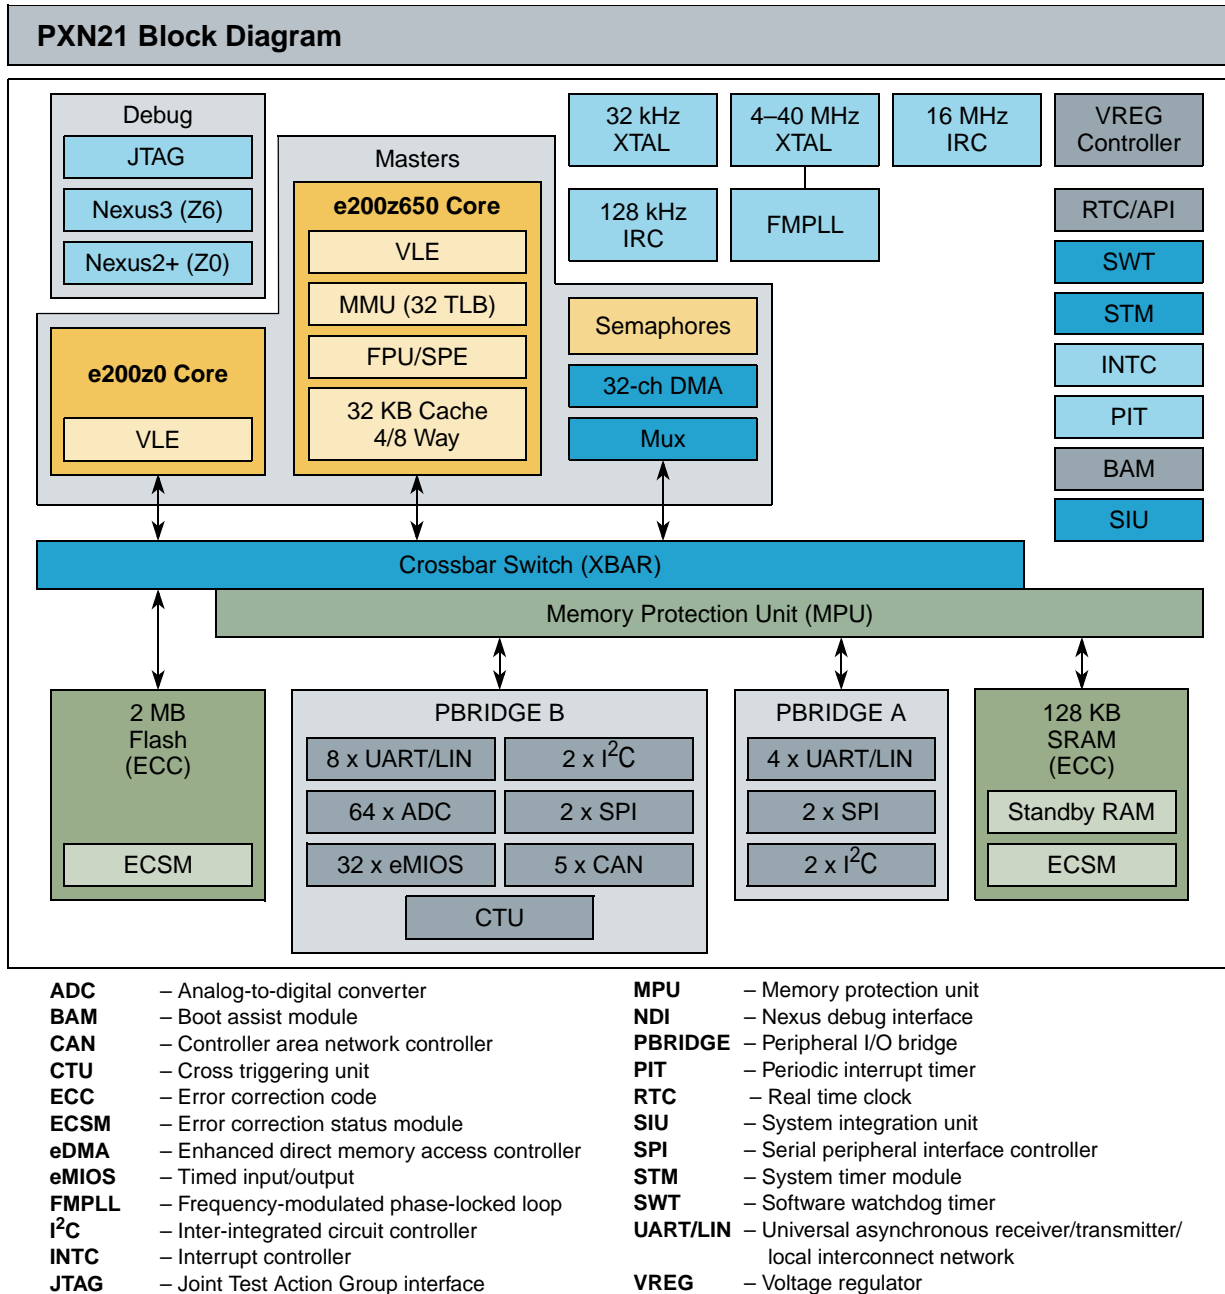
PXN21 Block Diagram

Debug
JTAG
Nexus3 (Z6)
Nexus2+ (Z0)

Masters
e200z650 Core
VLE
MMU (32 TLB)
FPU/SPE
32 KB Cache 4/8 Way

e200z0 Core
VLE

32 kHz XTAL
4–40 MHz XTAL
16 MHz IRC
VREG Controller
128 kHz IRC
FMPLL
RTC/API
SWT
STM
INTC
PIT
BAM
SIU

Semaphores
32-ch DMA
Mux

Crossbar Switch (XBAR)
Memory Protection Unit (MPU)

2 MB Flash (ECC)
ECSM

PBRIDGE B
8 x UART/LIN
2 x $I^2C$
64 x ADC
2 x SPI
32 x eMIOS
5 x CAN
CTU

PBRIDGE A
4 x UART/LIN
2 x SPI
2 x $I^2C$

128 KB SRAM (ECC)
Standby RAM
ECSM

ADC – Analog-to-digital converter
BAM – Boot assist module
CAN – Controller area network controller
CTU – Cross triggering unit
ECC – Error correction code
ECSM – Error correction status module
eDMA – Enhanced direct memory access controller
eMIOS – Timed input/output
FMPLL – Frequency-modulated phase-locked loop
$I^2C$ – Inter-integrated circuit controller
INTC – Interrupt controller
JTAG – Joint Test Action Group interface

MPU – Memory protection unit
NDI – Nexus debug interface
PBRIDGE – Peripheral I/O bridge
PIT – Periodic interrupt timer
RTC – Real time clock
SIU – System integration unit
SPI – Serial peripheral interface controller
STM – System timer module
SWT – Software watchdog timer
UART/LIN – Universal asynchronous receiver/transmitter/ local interconnect network
VREG – Voltage regulator